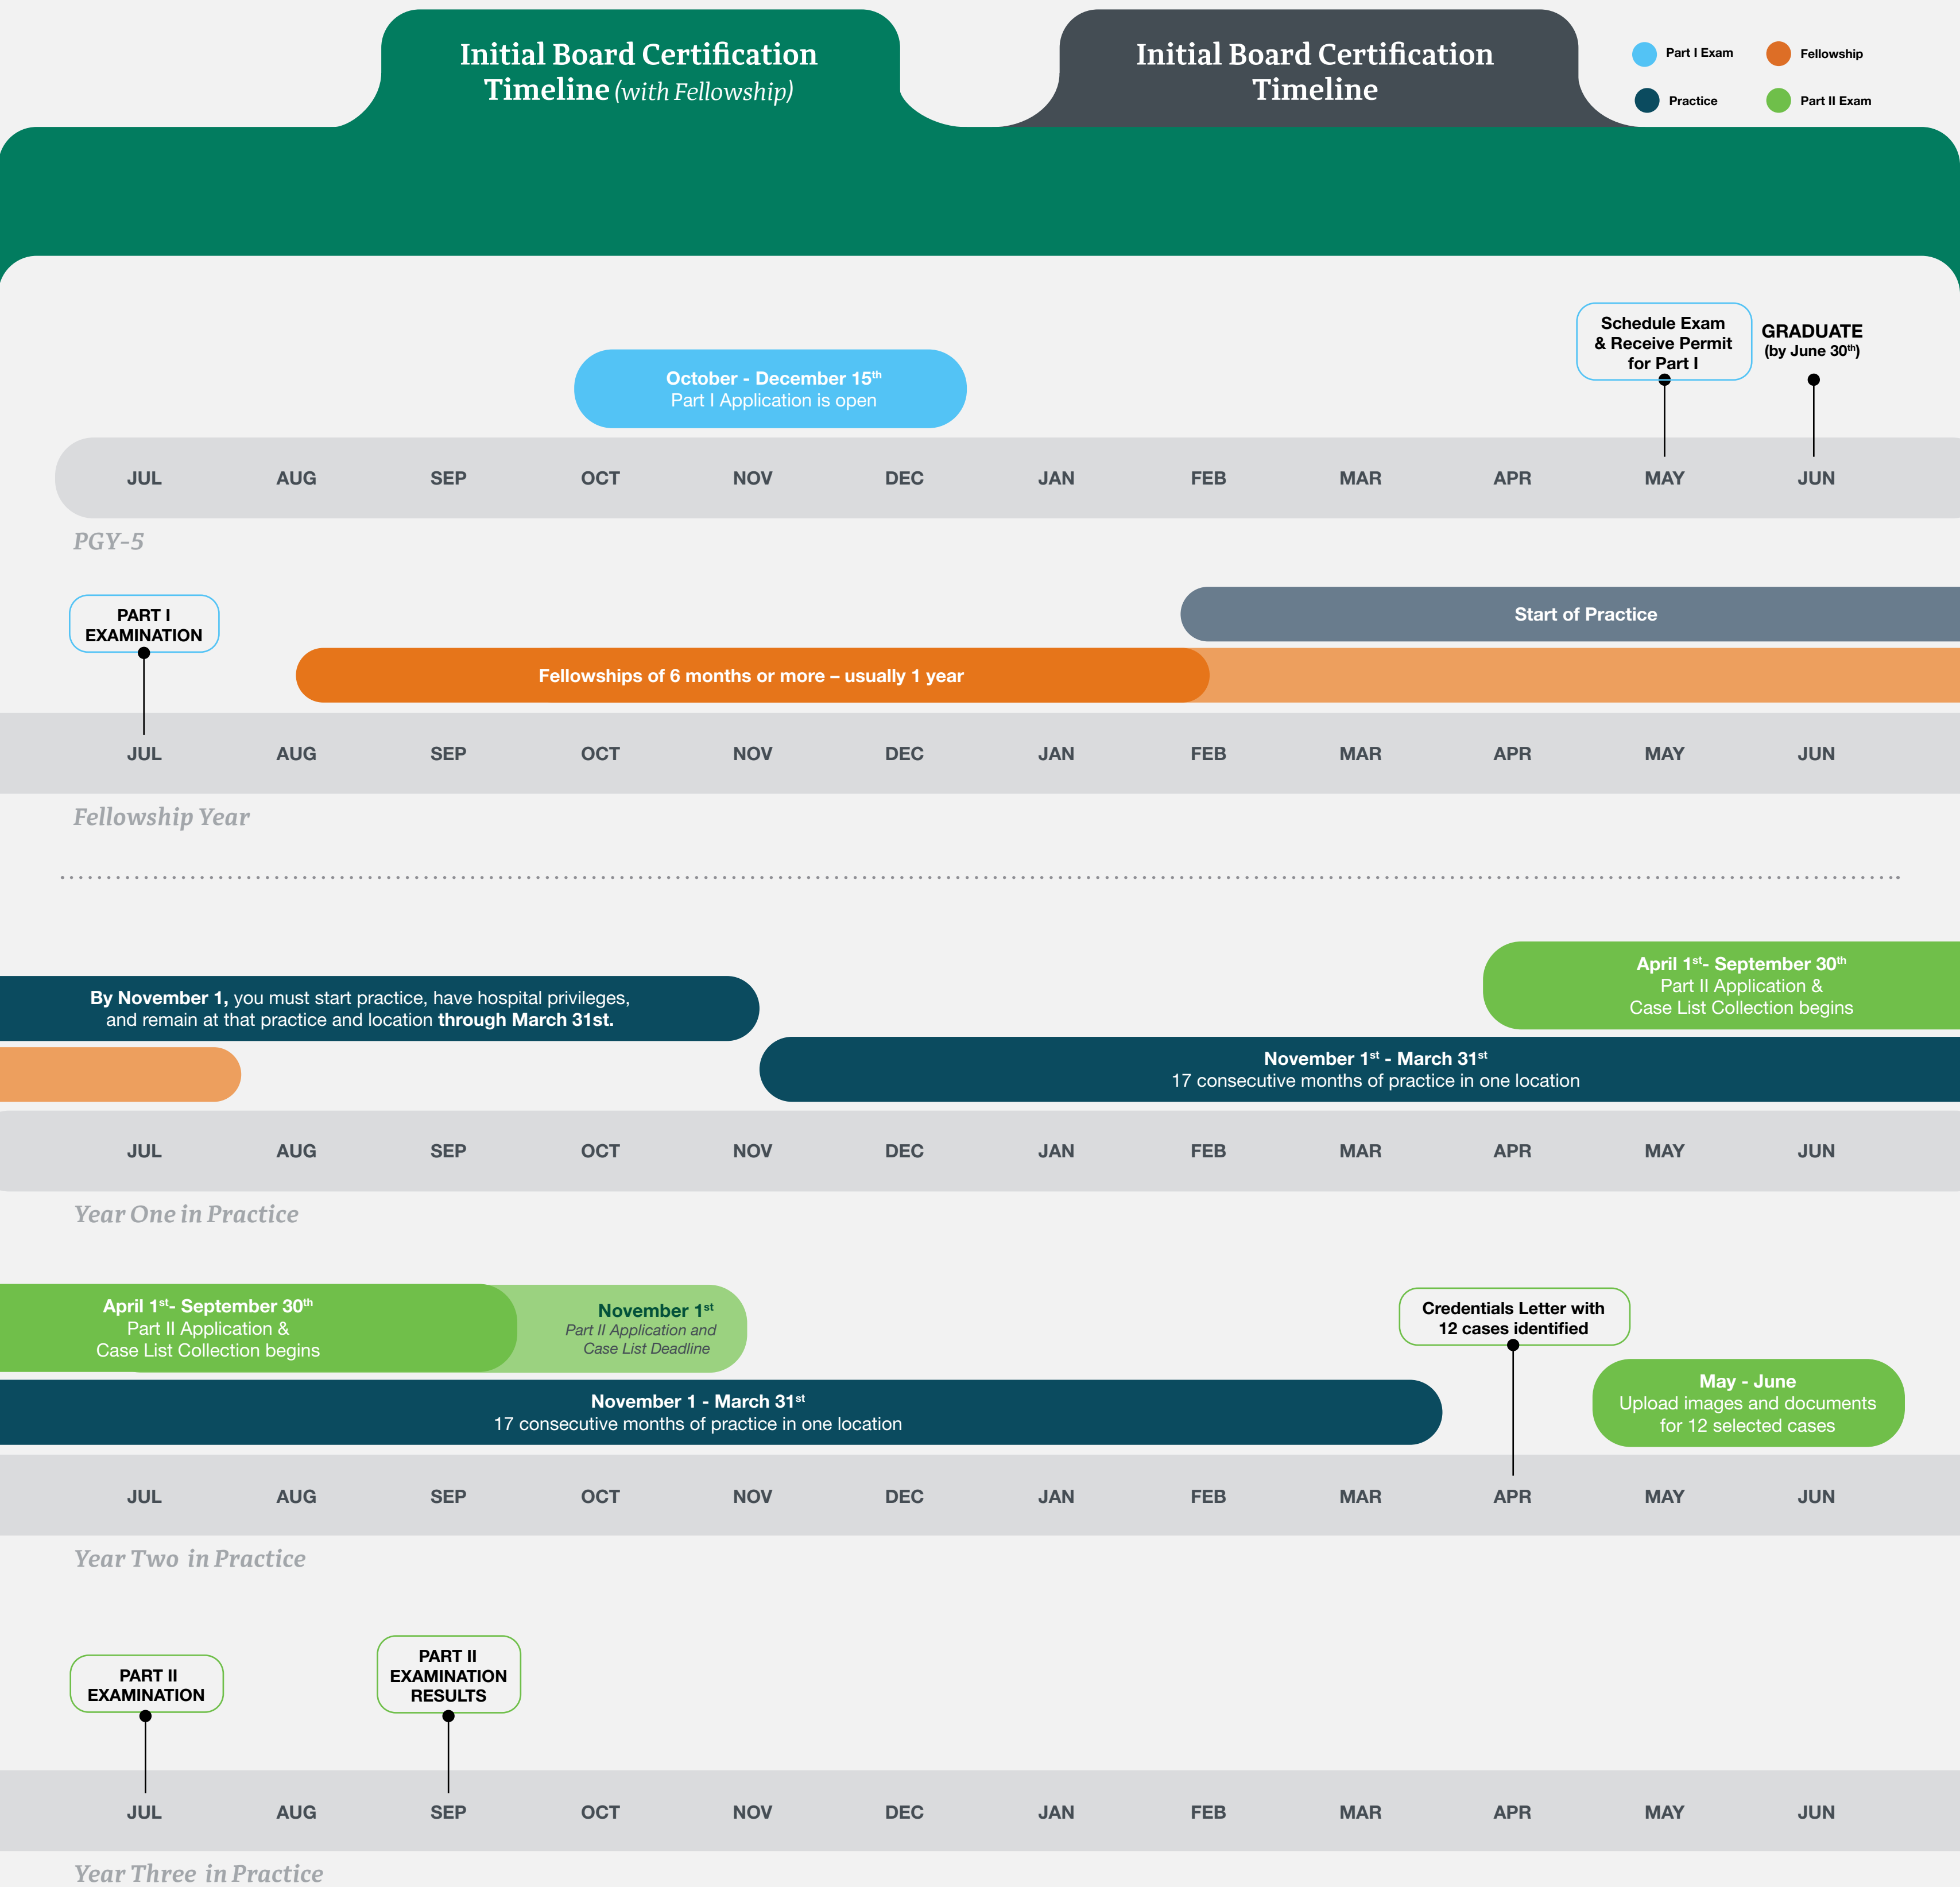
Initial Board Certification Timeline (with Fellowship)

Initial Board Certification Timeline

Part I Exam
Fellowship
Practice
Part II Exam

October - December 15$^{th}$
Part I Application is open

Schedule Exam & Receive Permit for Part I

GRADUATE (by June 30$^{th}$)

JUL AUG SEP OCT NOV DEC JAN FEB MAR APR MAY JUN

PGY-5

PART I EXAMINATION

Start of Practice

Fellowships of 6 months or more – usually 1 year

JUL AUG SEP OCT NOV DEC JAN FEB MAR APR MAY JUN

Fellowship Year

April 1$^{st}$- September 30$^{th}$
Part II Application & Case List Collection begins

By November 1, you must start practice, have hospital privileges, and remain at that practice and location through March 31st.

November 1$^{st}$ - March 31$^{st}$
17 consecutive months of practice in one location

JUL AUG SEP OCT NOV DEC JAN FEB MAR APR MAY JUN

Year One in Practice

April 1$^{st}$- September 30$^{th}$
Part II Application & Case List Collection begins

November 1$^{st}$
Part II Application and Case List Deadline

Credentials Letter with 12 cases identified

November 1 - March 31$^{st}$
17 consecutive months of practice in one location

May - June
Upload images and documents for 12 selected cases

JUL AUG SEP OCT NOV DEC JAN FEB MAR APR MAY JUN

Year Two in Practice

PART II EXAMINATION

PART II EXAMINATION RESULTS

JUL AUG SEP OCT NOV DEC JAN FEB MAR APR MAY JUN

Year Three in Practice